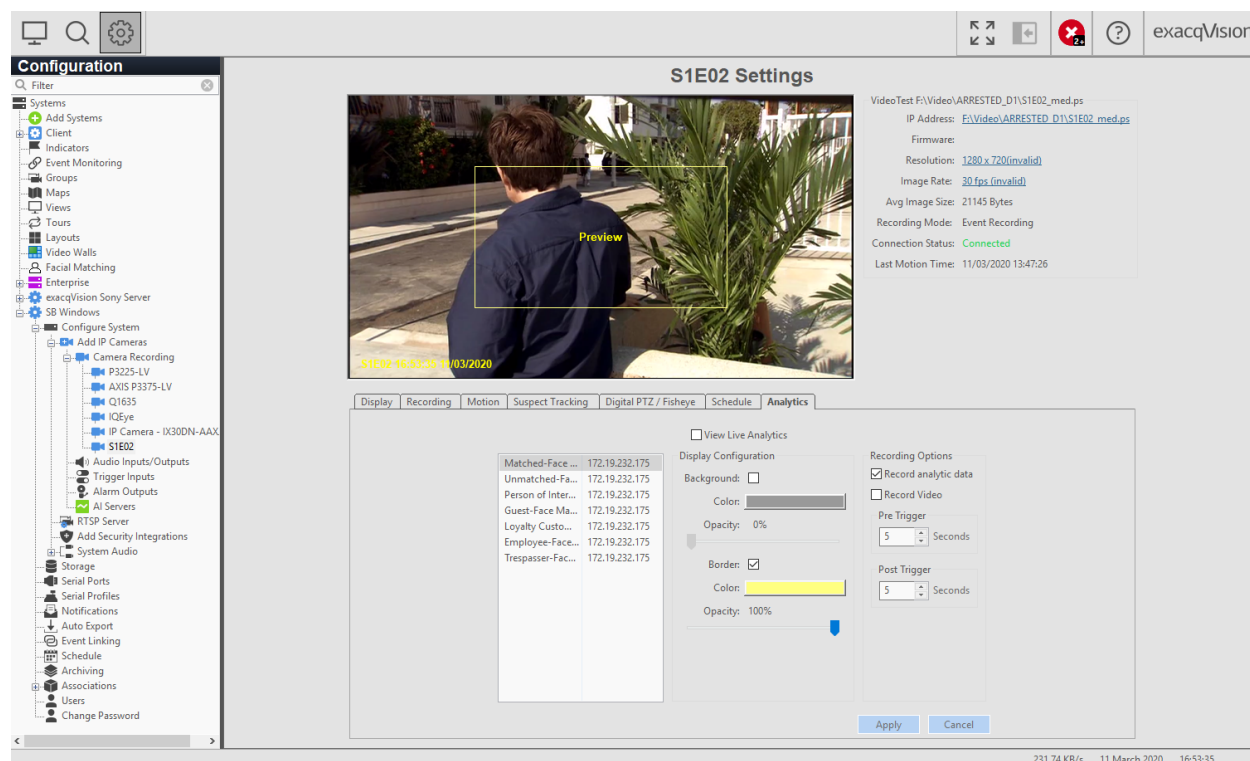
exacqVision

Configuration

Filter

Systems
Add Systems
Client
Indicators
Event Monitoring
Groups
Maps
Views
Tours
Layouts
Video Walls
Facial Matching
Enterprise
exacqVision Sony Server
SB Windows
Configure System
Add IP Cameras
Camera Recording
P3225-LV
AXIS P3375-LV
Q1635
IQEye
IP Camera - IX30DN-AAX
S1E02
Audio Inputs/Outputs
Trigger Inputs
Alarm Outputs
AI Servers
RTSP Server
Add Security Integrations
System Audio
Storage
Serial Ports
Serial Profiles
Notifications
Auto Export
Event Linking
Schedule
Archiving
Associations
Users
Change Password

S1E02 Settings

Preview

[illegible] 11/03/2020

VideoTest F:\Video\ARRESTED_D1\S1E02_med.ps
IP Address: F:\Video\ARRESTED_D1\S1E02_med.ps
Firmware:
Resolution: 1280 x 720(invalid)
Image Rate: 30 fps (invalid)
Avg Image Size: 21145 Bytes
Recording Mode: Event Recording
Connection Status: Connected
Last Motion Time: 11/03/2020 13:47:26

Display | Recording | Motion | Suspect Tracking | Digital PTZ / Fisheye | Schedule | Analytics

View Live Analytics

| | |
|---|---|
| Matched-Face ... | 172.19.232.175 |
| Unmatched-Fa... | 172.19.232.175 |
| Person of Inter... | 172.19.232.175 |
| Guest-Face Ma... | 172.19.232.175 |
| Loyalty Custo... | 172.19.232.175 |
| Employee-Face... | 172.19.232.175 |
| Trespasser-Fac... | 172.19.232.175 |

Display Configuration
Background:
Color:
Opacity: 0%
Border:
Color:
Opacity: 100%

Recording Options
Record analytic data
Record Video
Pre Trigger
5 Seconds
Post Trigger
5 Seconds

Apply
Cancel

231.74 KB/s 11 March 2020 16:53:35